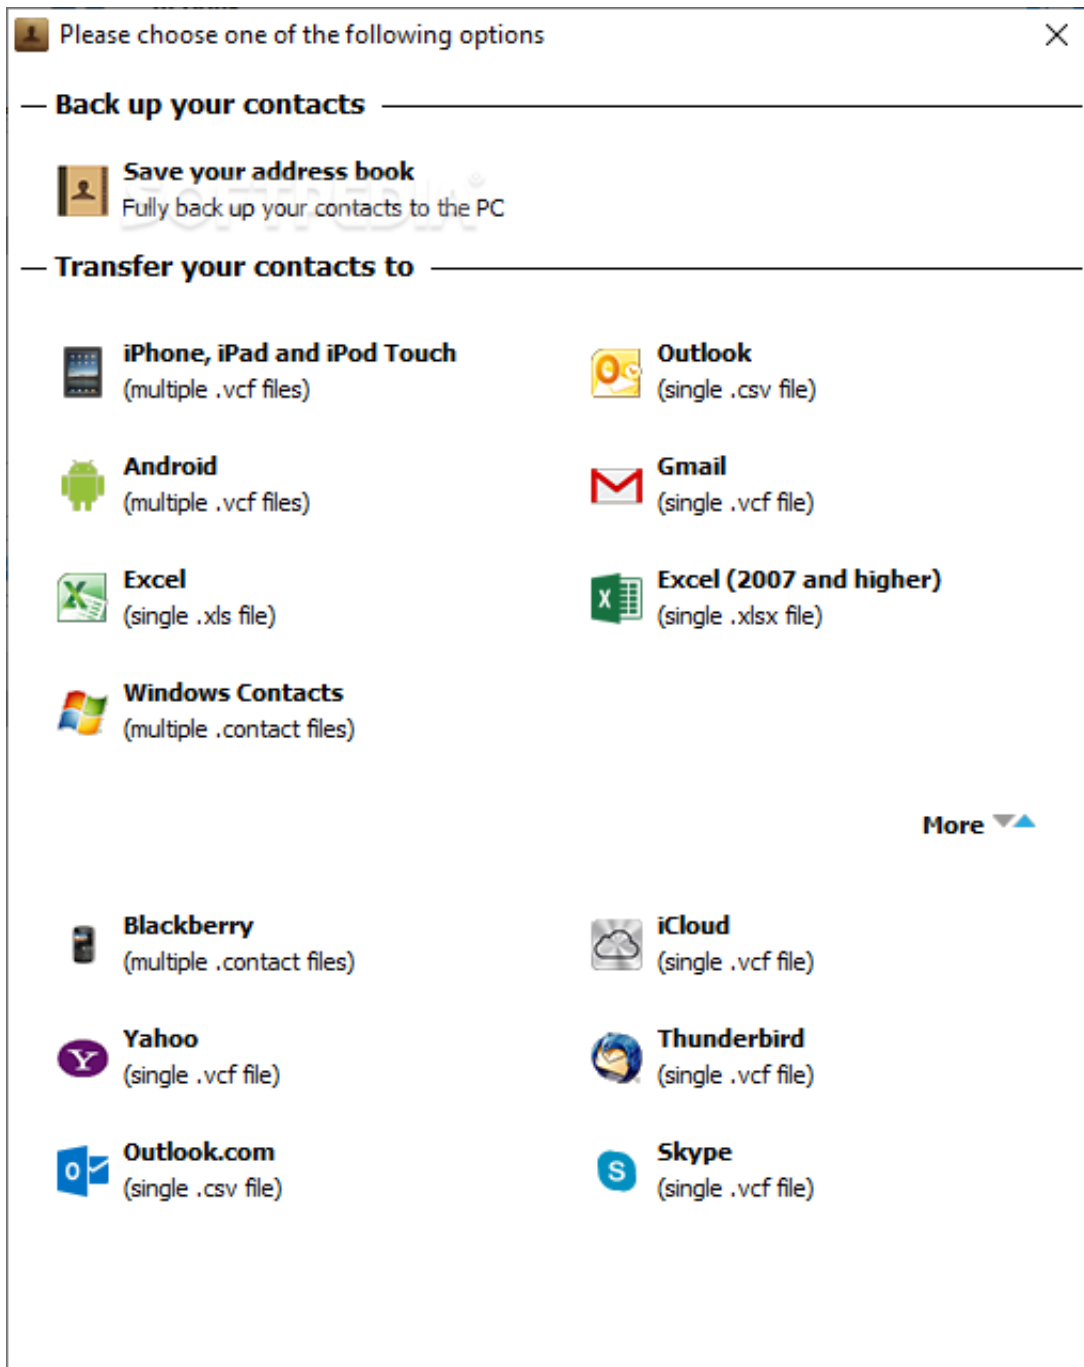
Please choose one of the following options

Back up your contacts

Save your address book
Fully back up your contacts to the PC

Transfer your contacts to

iPhone, iPad and iPod Touch
(multiple .vcf files)

Outlook
(single .csv file)

Android
(multiple .vcf files)

Gmail
(single .vcf file)

Excel
(single .xls file)

Excel (2007 and higher)
(single .xlsx file)

Windows Contacts
(multiple .contact files)

More

Blackberry
(multiple .contact files)

iCloud
(single .vcf file)

Yahoo
(single .vcf file)

Thunderbird
(single .vcf file)

Outlook.com
(single .csv file)

Skype
(single .vcf file)